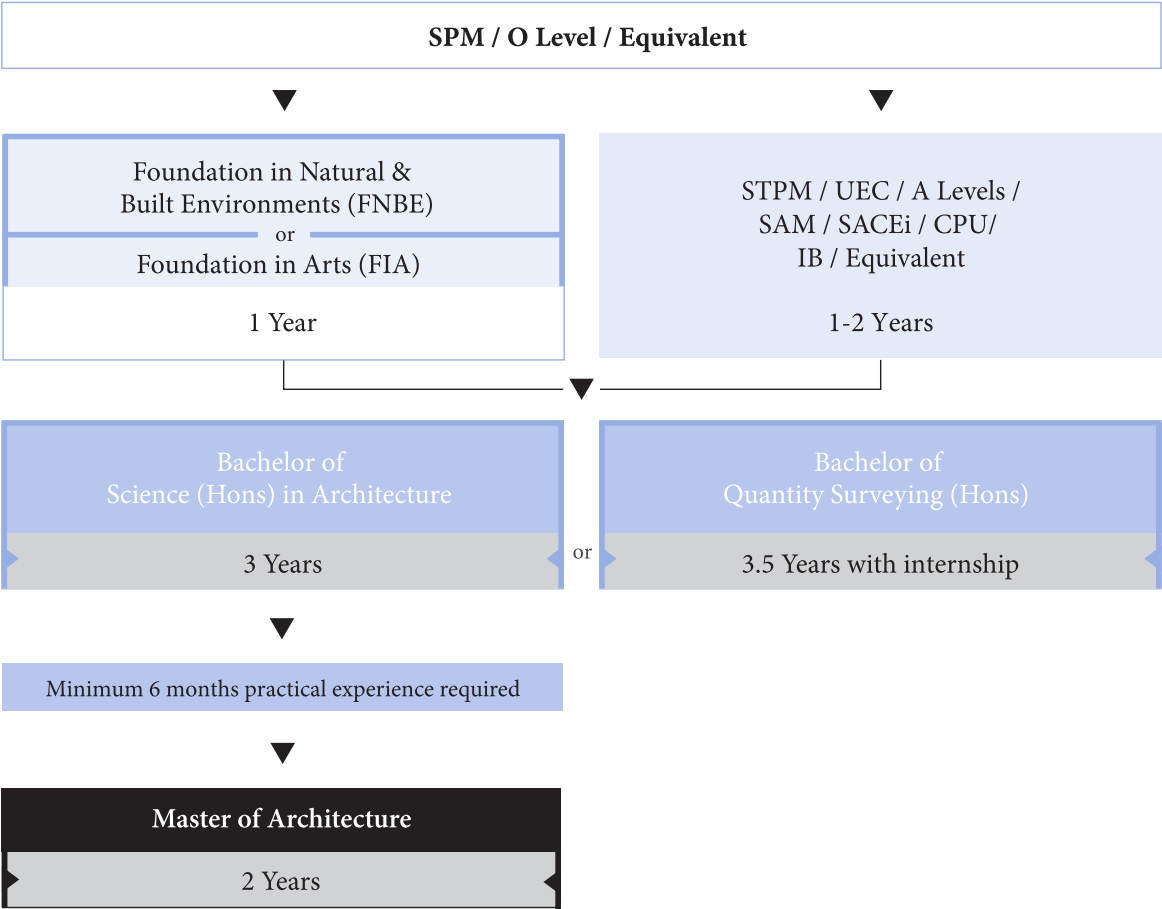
SPM / O Level / Equivalent

Foundation in Natural & Built Environments (FNBE)
or
Foundation in Arts (FIA)

1 Year

STPM / UEC / A Levels / SAM / SACEi / CPU/ IB / Equivalent

1-2 Years

Bachelor of Science (Hons) in Architecture

3 Years

or

Bachelor of Quantity Surveying (Hons)

3.5 Years with internship

Minimum 6 months practical experience required

Master of Architecture

2 Years